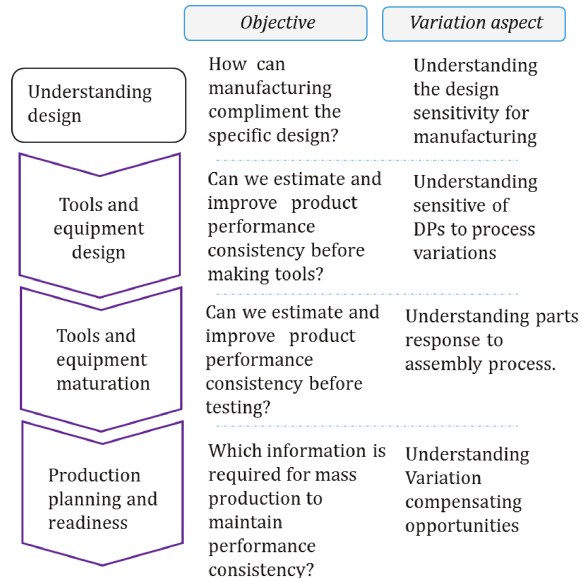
| | Objective | Variation aspect |
|---|---|---|
| Understanding design | How can manufacturing compliment the specific design? | Understanding the design sensitivity for manufacturing |
| Tools and equipment design | Can we estimate and improve product performance consistency before making tools? | Understanding sensitive of DPs to process variations |
| Tools and equipment maturation | Can we estimate and improve product performance consistency before testing? | Understanding parts response to assembly process. |
| Production planning and readiness | Which information is required for mass production to maintain performance consistency? | Understanding Variation compensating opportunities |